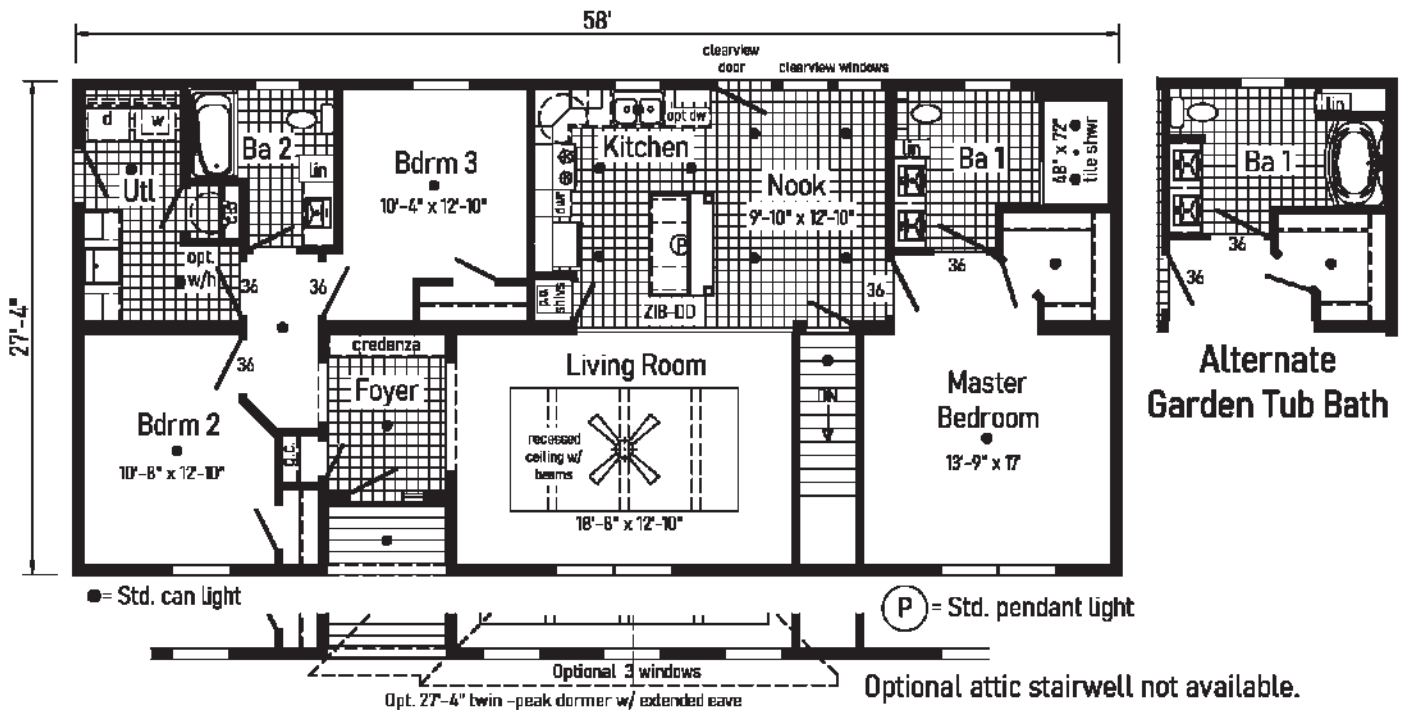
58'

27'-4"

clearview door

clearview windows

d

w

Ba 2

lin

Utl

opt. w/h

36

36

Bdrm 3

10'-4" x 12'-10"

opt dw

Kitchen

dw

Nook

9'-10" x 12'-10"

P

ZIB-DD

5 shlvs

36

lin

Ba 1

48" x 72" tile shwr

36

36

Bdrm 2

10'-8" x 12'-10"

l.c.

credenza

Foyer

Living Room

recessed ceiling w/ beams

18'-6" x 12'-10"

DN

Master Bedroom

13'-9" x 17'

lin

Ba 1

36

36

Alternate Garden Tub Bath

● = Std. can light

P = Std. pendant light

Optional 3 windows

Opt. 27'-4" twin -peak dormer w/ extended eave

Optional attic stairwell not available.